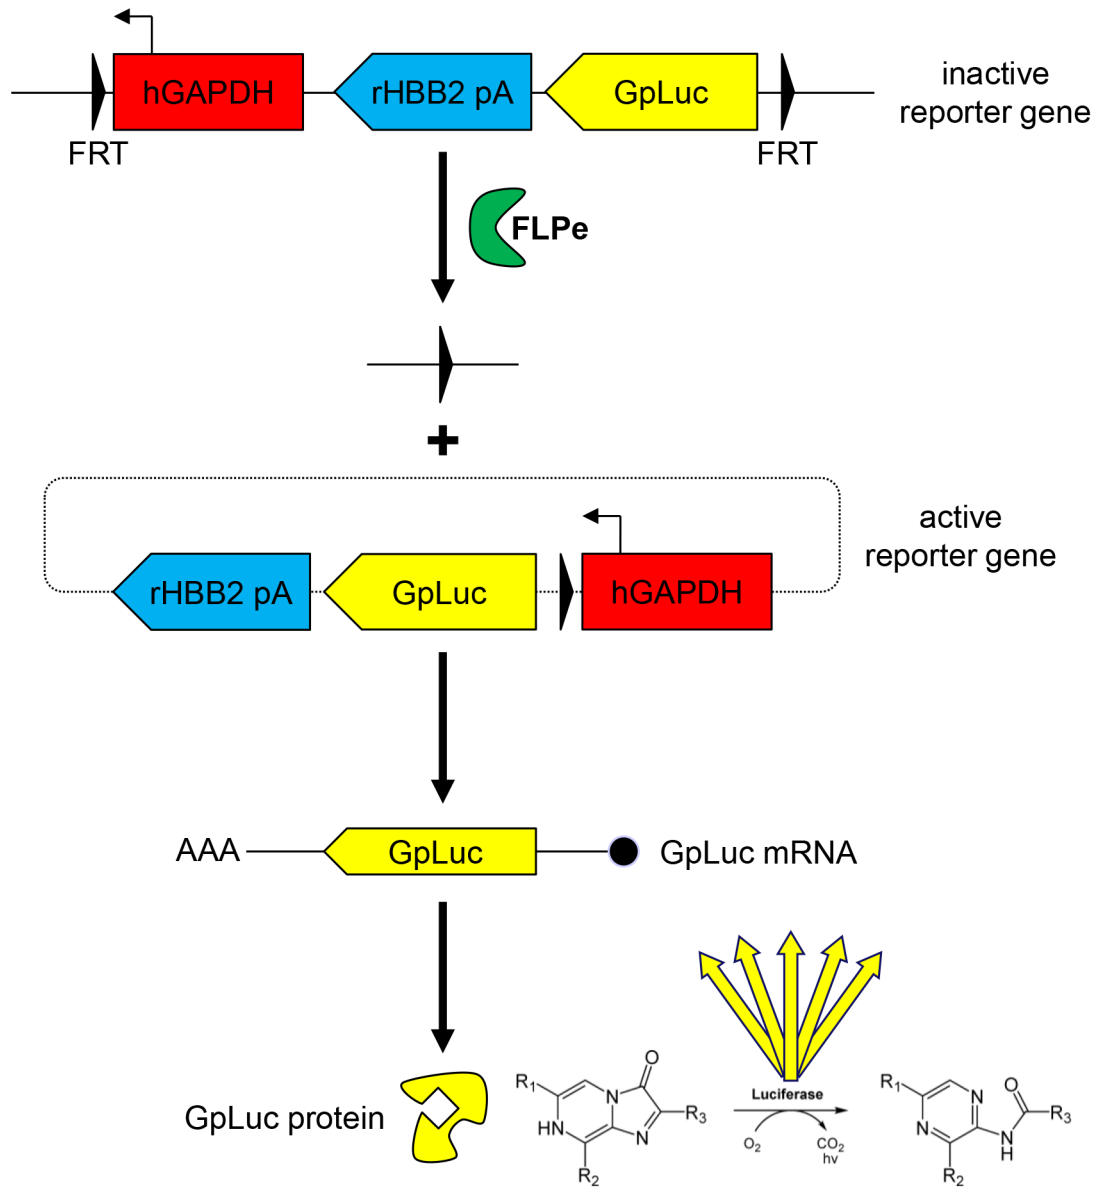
hGAPDH rHBB2 pA GpLuc

FRT FRT

inactive reporter gene

FLPe

+

rHBB2 pA GpLuc hGAPDH

active reporter gene

AAA GpLuc GpLuc mRNA

GpLuc protein

$R_1$ O HN N $R_3$ N $R_2$

Luciferase

$O_2$ $CO_2$ hv

$R_1$ N O N $R_3$ N H $R_2$